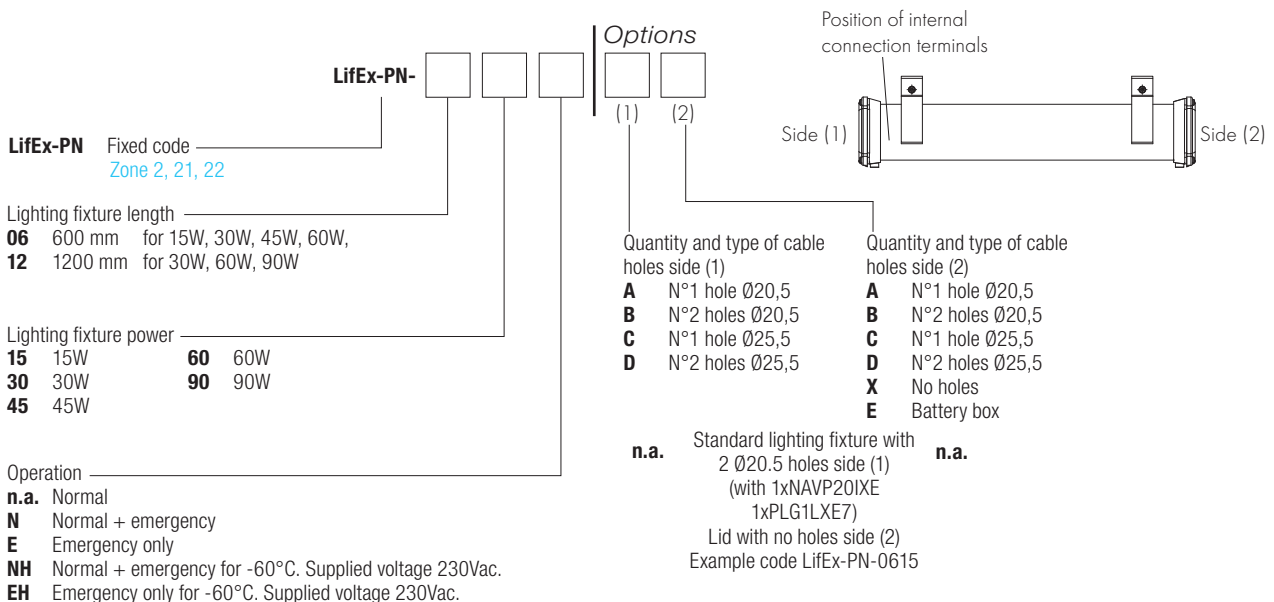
LifEx-PN-

Options
(1) (2)

Position of internal connection terminals

Side (1)
Side (2)

**LifEx-PN** Fixed code
Zone 2, 21, 22

Lighting fixture length
**06** 600 mm for 15W, 30W, 45W, 60W,
**12** 1200 mm for 30W, 60W, 90W

Lighting fixture power
**15** 15W
**30** 30W
**45** 45W
**60** 60W
**90** 90W

Operation
**n.a.** Normal
**N** Normal + emergency
**E** Emergency only
**NH** Normal + emergency for -60°C. Supplied voltage 230Vac.
**EH** Emergency only for -60°C. Supplied voltage 230Vac.

Quantity and type of cable holes side (1)
**A** N°1 hole Ø20,5
**B** N°2 holes Ø20,5
**C** N°1 hole Ø25,5
**D** N°2 holes Ø25,5

Quantity and type of cable holes side (2)
**A** N°1 hole Ø20,5
**B** N°2 holes Ø20,5
**C** N°1 hole Ø25,5
**D** N°2 holes Ø25,5
**X** No holes
**E** Battery box

**n.a.** Standard lighting fixture with 2 Ø20.5 holes side (1) (with 1xNAVP20IXE 1xPLG1LXE7) Lid with no holes side (2) Example code LifEx-PN-0615 **n.a.**